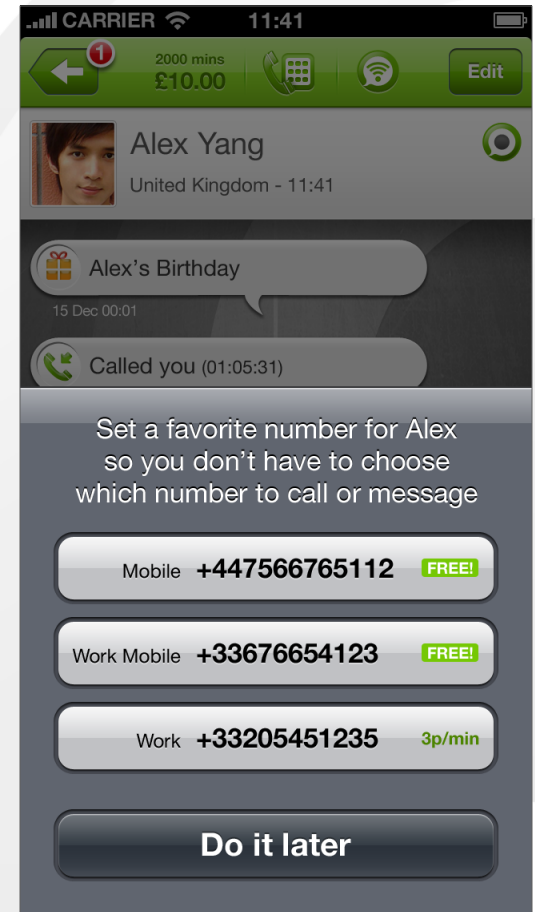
CARRIER 11:41

1

2000 mins
£10.00

Edit

Alex Yang
United Kingdom - 11:41

Alex's Birthday
15 Dec 00:01

Called you (01:05:31)

Set a favorite number for Alex so you don't have to choose which number to call or message

Mobile +447566765112 FREE!

Work Mobile +33676654123 FREE!

Work +33205451235 3p/min

Do it later